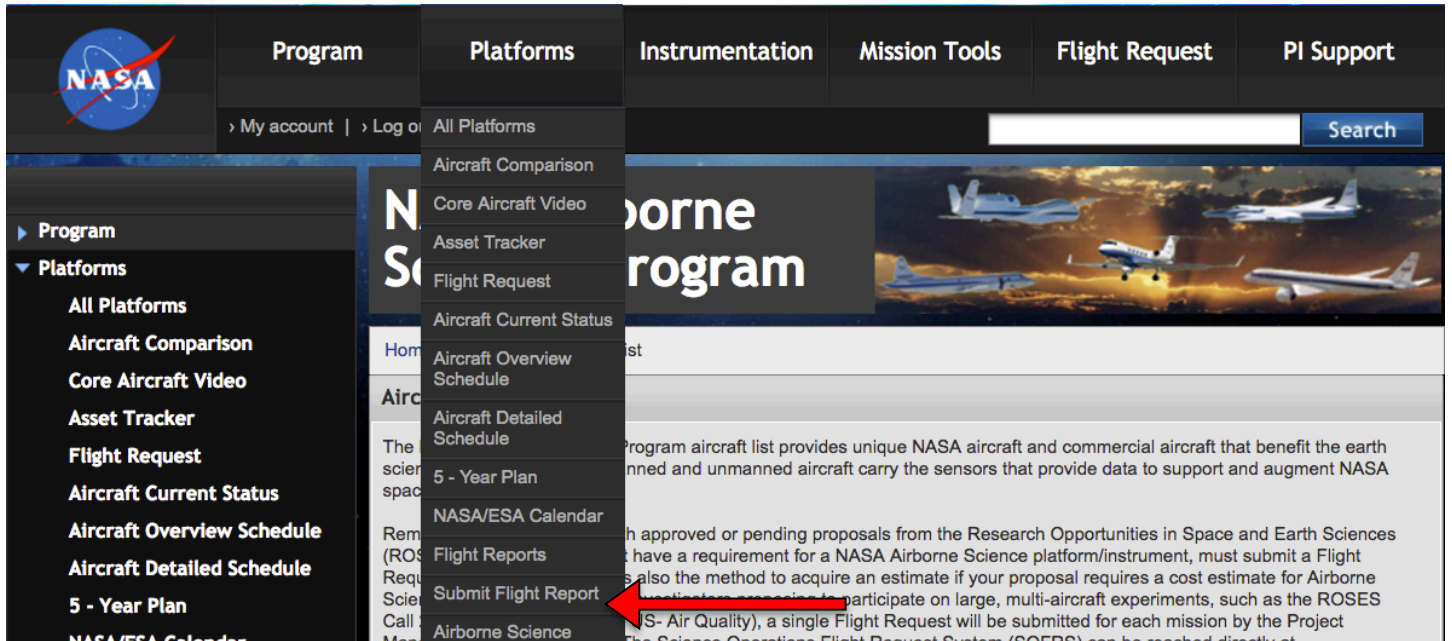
NASA

Program | Platforms | Instrumentation | Mission Tools | Flight Request | PI Support

› My account | › Log o

Search

All Platforms
Aircraft Comparison
Core Aircraft Video
Asset Tracker
Flight Request
Aircraft Current Status
Aircraft Overview Schedule
Aircraft Detailed Schedule
5 - Year Plan
NASA/ESA Calendar
Flight Reports
Submit Flight Report
Airborne Science

▸ Program
▾ Platforms
All Platforms
Aircraft Comparison
Core Aircraft Video
Asset Tracker
Flight Request
Aircraft Current Status
Aircraft Overview Schedule
Aircraft Detailed Schedule
5 - Year Plan
NASA/ESA Calendar

N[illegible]borne
S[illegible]rogram

Hom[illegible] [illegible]ist

Airc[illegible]

The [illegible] Program aircraft list provides unique NASA aircraft and commercial aircraft that benefit the earth scie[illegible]nned and unmanned aircraft carry the sensors that provide data to support and augment NASA spac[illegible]

Rem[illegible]h approved or pending proposals from the Research Opportunities in Space and Earth Sciences (ROS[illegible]t have a requirement for a NASA Airborne Science platform/instrument, must submit a Flight Requ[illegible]s also the method to acquire an estimate if your proposal requires a cost estimate for Airborne Scie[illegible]participate on large, multi-aircraft experiments, such as the ROSES Call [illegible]S- Air Quality), a single Flight Request will be submitted for each mission by the Project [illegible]